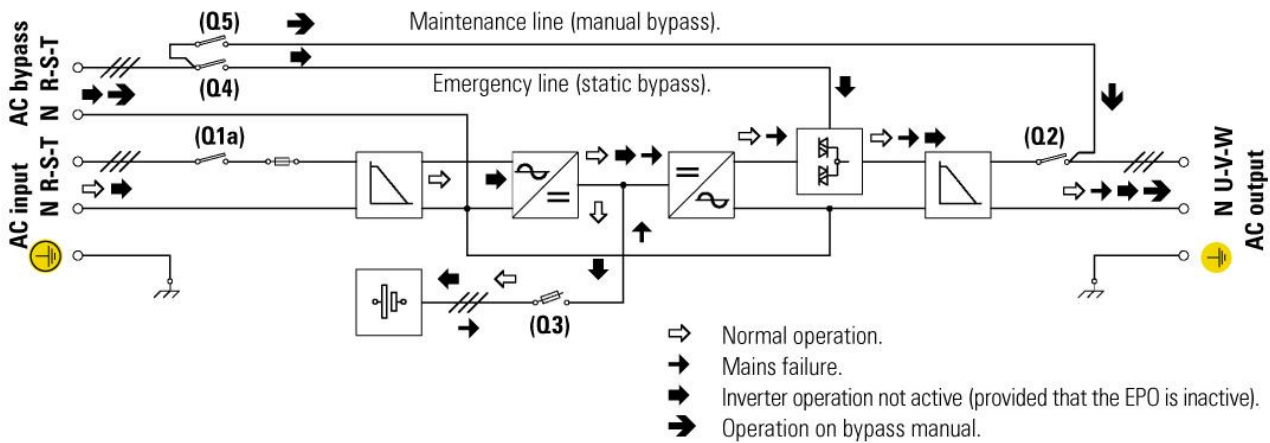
AC bypass
N R-S-T
(Q5)
Maintenance line (manual bypass).
(Q4)
Emergency line (static bypass).
(Q1a)
AC input
N R-S-T
(Q2)
N U-V-W
AC output
(Q3)

Normal operation.
Mains failure.
Inverter operation not active (provided that the EPO is inactive).
Operation on bypass manual.